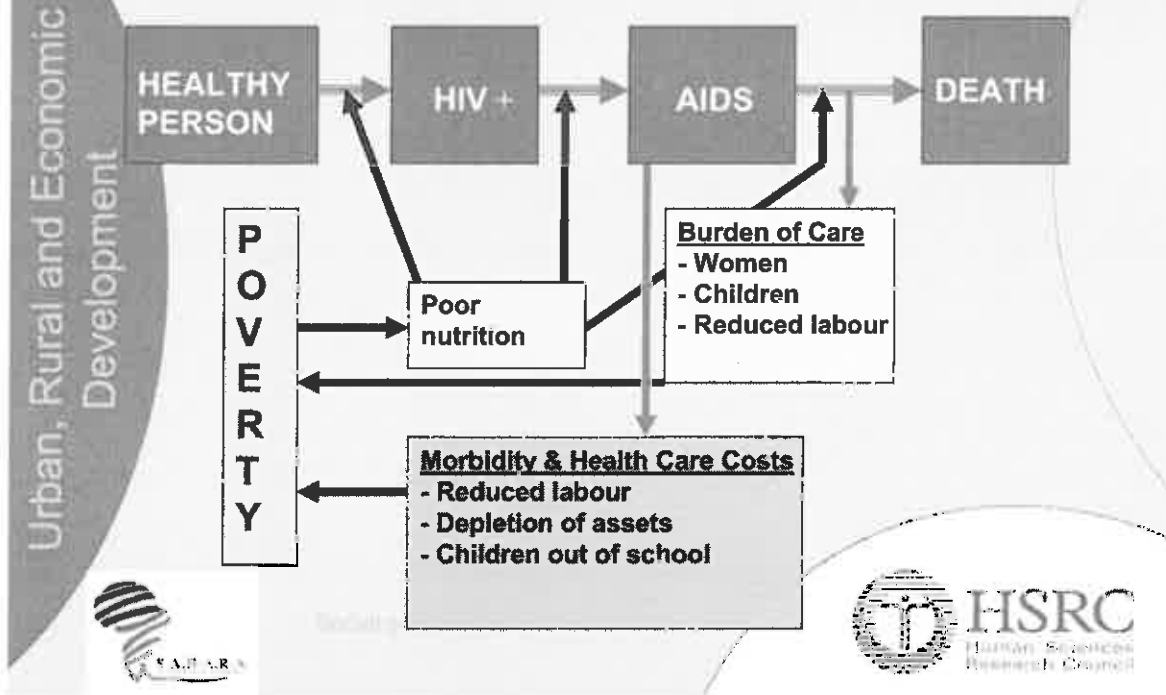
Urban, Rural and Economic Development

HEALTHY PERSON

HIV +

AIDS

DEATH

P
O
V
E
R
T
Y

Poor nutrition

Burden of Care
- Women
- Children
- Reduced labour

Morbidity & Health Care Costs
- Reduced labour
- Depletion of assets
- Children out of school

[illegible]

S.A.H.A.R.A

HSRC
Human Sciences Research Council